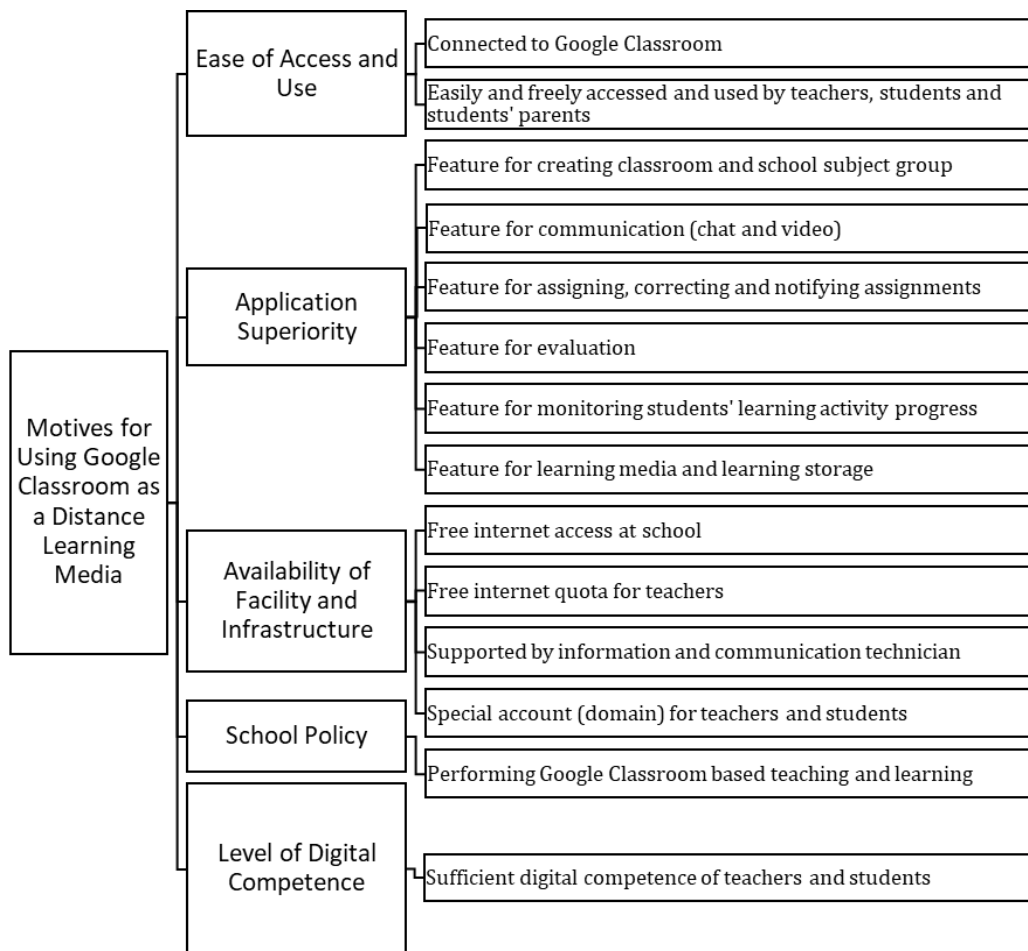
Motives for Using Google Classroom as a Distance Learning Media

Ease of Access and Use

Connected to Google Classroom

Easily and freely accessed and used by teachers, students and students' parents

Application Superiority

Feature for creating classroom and school subject group

Feature for communication (chat and video)

Feature for assigning, correcting and notifying assignments

Feature for evaluation

Feature for monitoring students' learning activity progress

Feature for learning media and learning storage

Availability of Facility and Infrastructure

Free internet access at school

Free internet quota for teachers

Supported by information and communication technician

Special account (domain) for teachers and students

School Policy

Performing Google Classroom based teaching and learning

Level of Digital Competence

Sufficient digital competence of teachers and students